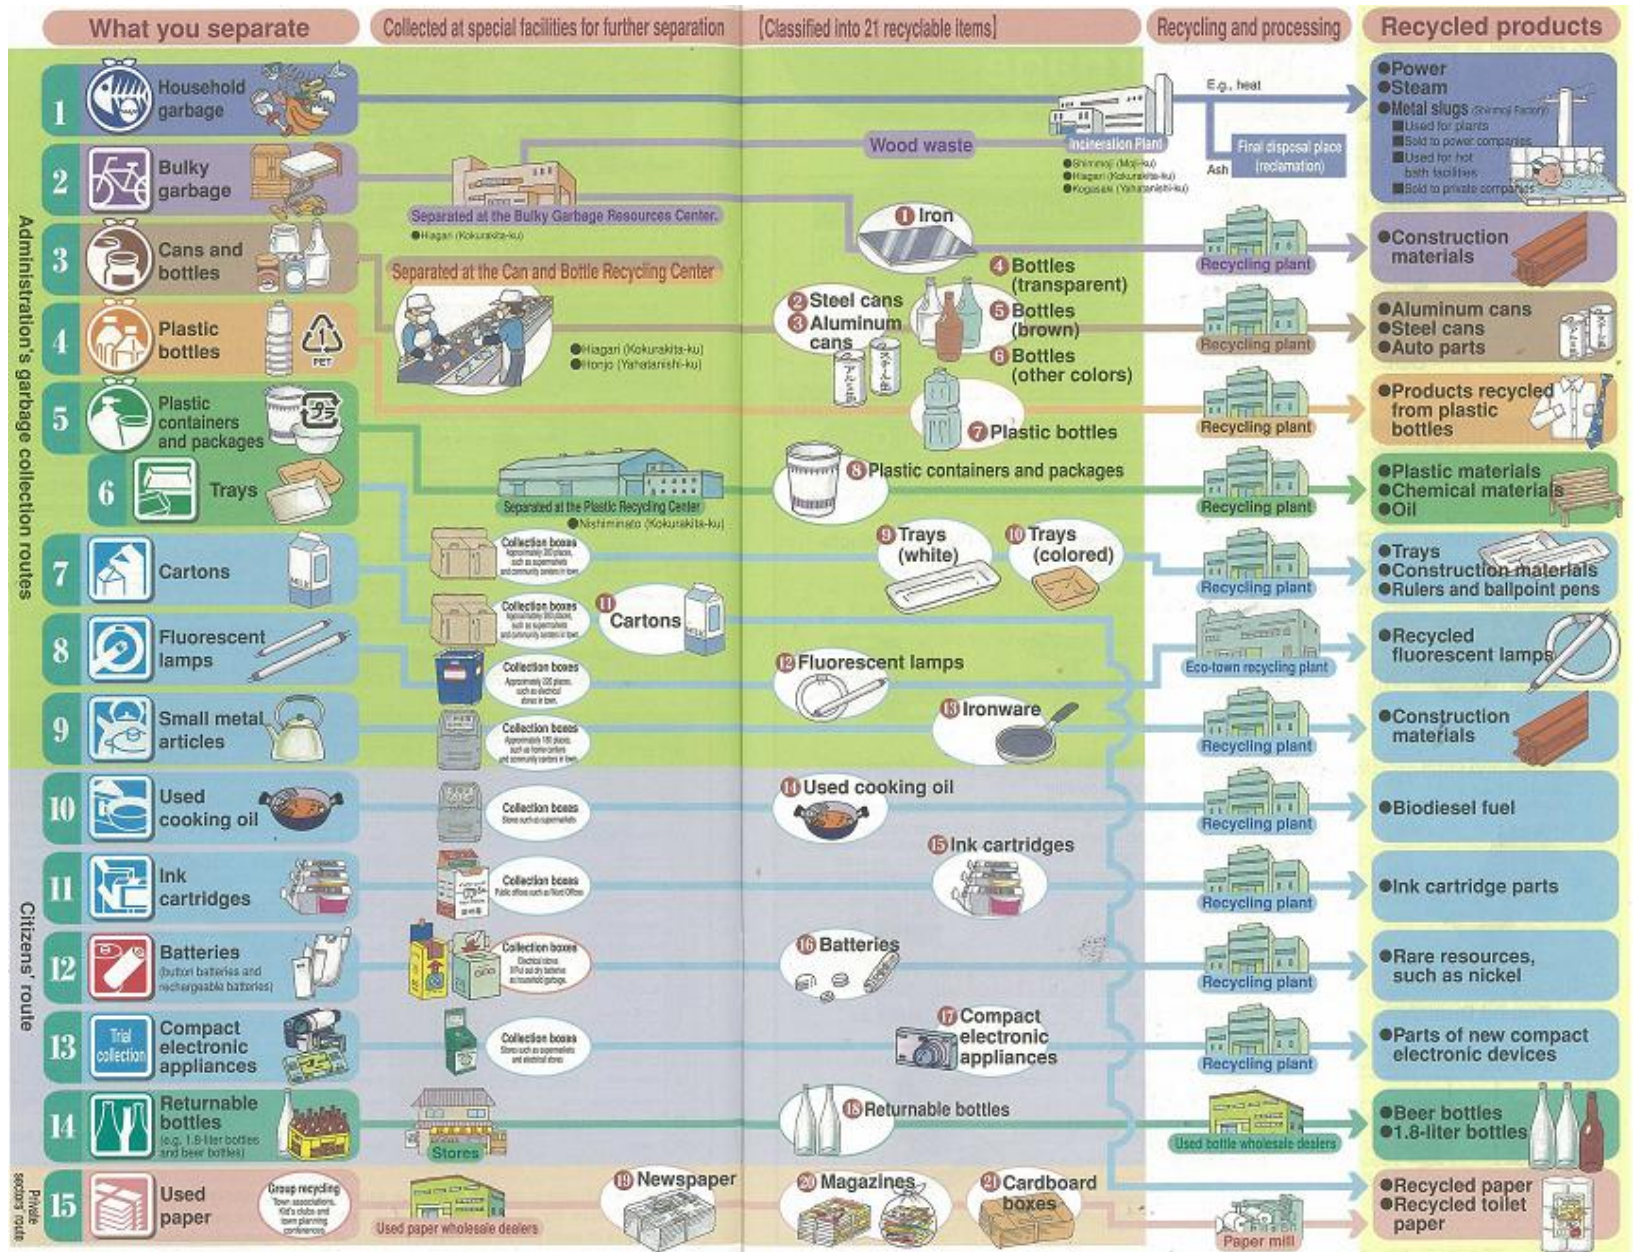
What you separate | Collected at special facilities for further separation | [Classified into 21 recyclable items] | Recycling and processing | Recycled products

Administration's garbage collection routes

1 Household garbage

2 Bulky garbage

3 Cans and bottles

4 Plastic bottles PET

5 Plastic containers and packages

6 Trays

7 Cartons

8 Fluorescent lamps

9 Small metal articles

Citizens' route

10 Used cooking oil

11 Ink cartridges

12 Batteries (button batteries and rechargeable batteries)

13 Trial collection Compact electronic appliances

14 Returnable bottles (e.g. 1.8-liter bottles and beer bottles)

Private sectors' route

15 Used paper

Wood waste

Incineration Plant
●Shinmoji (Moji-ku)
●Hiagari (Kokurakita-ku)
●Kogasaki (Yahatanishi-ku)

E.g. heat

Ash

Final disposal place (reclamation)

Separated at the Bulky Garbage Resources Center.
●Hiagari (Kokurakita-ku)

Separated at the Can and Bottle Recycling Center
●Hiagari (Kokurakita-ku)
●Honjo (Yahatanishi-ku)

Separated at the Plastic Recycling Center
●Nishiminato (Kokurakita-ku)

Collection boxes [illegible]

Collection boxes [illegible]

Collection boxes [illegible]

Collection boxes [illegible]

Collection boxes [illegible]

Collection boxes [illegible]

Collection boxes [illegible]

Collection boxes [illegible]

Stores

Group recycling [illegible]

Used paper wholesale dealers

1 Iron
2 Steel cans
3 Aluminum cans
4 Bottles (transparent)
5 Bottles (brown)
6 Bottles (other colors)
7 Plastic bottles
8 Plastic containers and packages
9 Trays (white)
10 Trays (colored)
11 Cartons
12 Fluorescent lamps
13 Ironware
14 Used cooking oil
15 Ink cartridges
16 Batteries
17 Compact electronic appliances
18 Returnable bottles
19 Newspaper
20 Magazines
21 Cardboard boxes

Recycling plant
Recycling plant
Recycling plant
Recycling plant
Recycling plant
Eco-town recycling plant
Recycling plant
Recycling plant
Recycling plant
Recycling plant
Recycling plant
Used bottle wholesale dealers
Paper mill

●Power
●Steam
●Metal slugs (Shinmoji Factory)
■Used for plants
■Sold to power companies
■Used for hot bath facilities
■Sold to private companies

●Construction materials

●Aluminum cans
●Steel cans
●Auto parts

●Products recycled from plastic bottles

●Plastic materials
●Chemical materials
●Oil

●Trays
●Construction materials
●Rulers and ballpoint pens

●Recycled fluorescent lamps

●Construction materials

●Biodiesel fuel

●Ink cartridge parts

●Rare resources, such as nickel

●Parts of new compact electronic devices

●Beer bottles
●1.8-liter bottles

●Recycled paper
●Recycled toilet paper